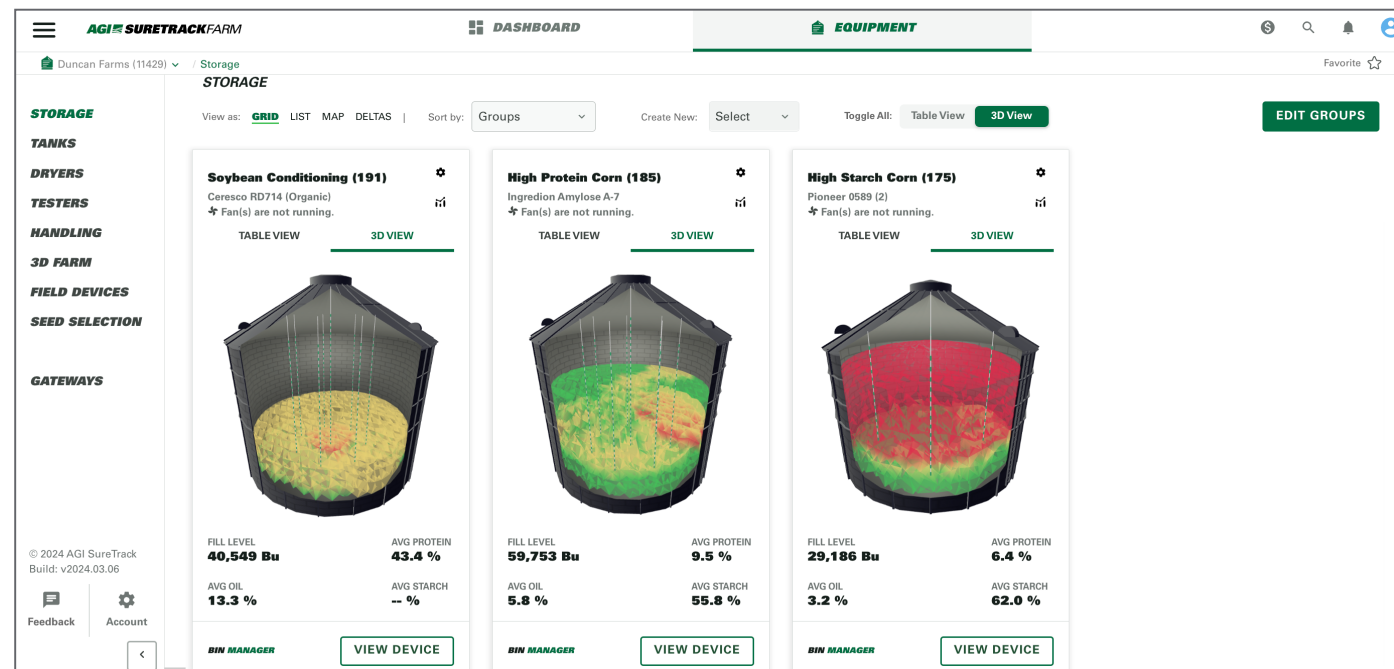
AGI SURETRACKFARM

DASHBOARD

EQUIPMENT

Duncan Farms (11429) / Storage

Favorite

STORAGE

View as: GRID LIST MAP DELTAS | Sort by: Groups Create New: Select Toggle All: Table View 3D View

EDIT GROUPS

STORAGE
TANKS
DRYERS
TESTERS
HANDLING
3D FARM
FIELD DEVICES
SEED SELECTION

GATEWAYS

© 2024 AGI SureTrack
Build: v2024.03.06

Feedback
Account

Soybean Conditioning (191)
Ceresco RD714 (Organic)
Fan(s) are not running.
TABLE VIEW 3D VIEW
FILL LEVEL
40,549 Bu
AVG PROTEIN
43.4 %
AVG OIL
13.3 %
AVG STARCH
-- %
BIN MANAGER
VIEW DEVICE

High Protein Corn (185)
Ingredion Amylose A-7
Fan(s) are not running.
TABLE VIEW 3D VIEW
FILL LEVEL
59,753 Bu
AVG PROTEIN
9.5 %
AVG OIL
5.8 %
AVG STARCH
55.8 %
BIN MANAGER
VIEW DEVICE

High Starch Corn (175)
Pioneer 0589 (2)
Fan(s) are not running.
TABLE VIEW 3D VIEW
FILL LEVEL
29,186 Bu
AVG PROTEIN
6.4 %
AVG OIL
3.2 %
AVG STARCH
62.0 %
BIN MANAGER
VIEW DEVICE